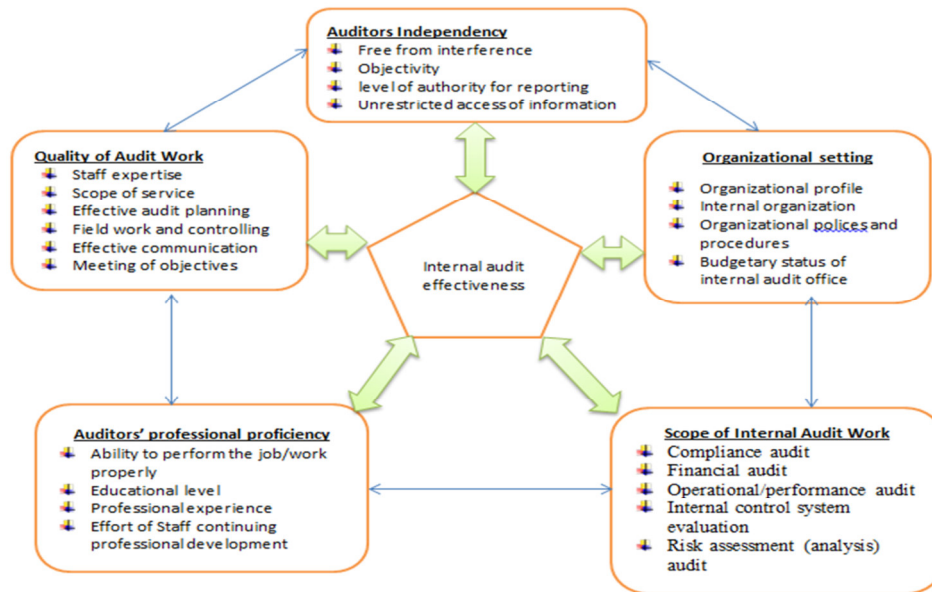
Auditors Independency
Free from interference
Objectivity
level of authority for reporting
Unrestricted access of information

Quality of Audit Work
Staff expertise
Scope of service
Effective audit planning
Field work and controlling
Effective communication
Meeting of objectives

Organizational setting
Organizational profile
Internal organization
Organizational polices and procedures
Budgetary status of internal audit office

Internal audit effectiveness

Auditors' professional proficiency
Ability to perform the job/work properly
Educational level
Professional experience
Effort of Staff continuing professional development

Scope of Internal Audit Work
Compliance audit
Financial audit
Operational/performance audit
Internal control system evaluation
Risk assessment (analysis) audit